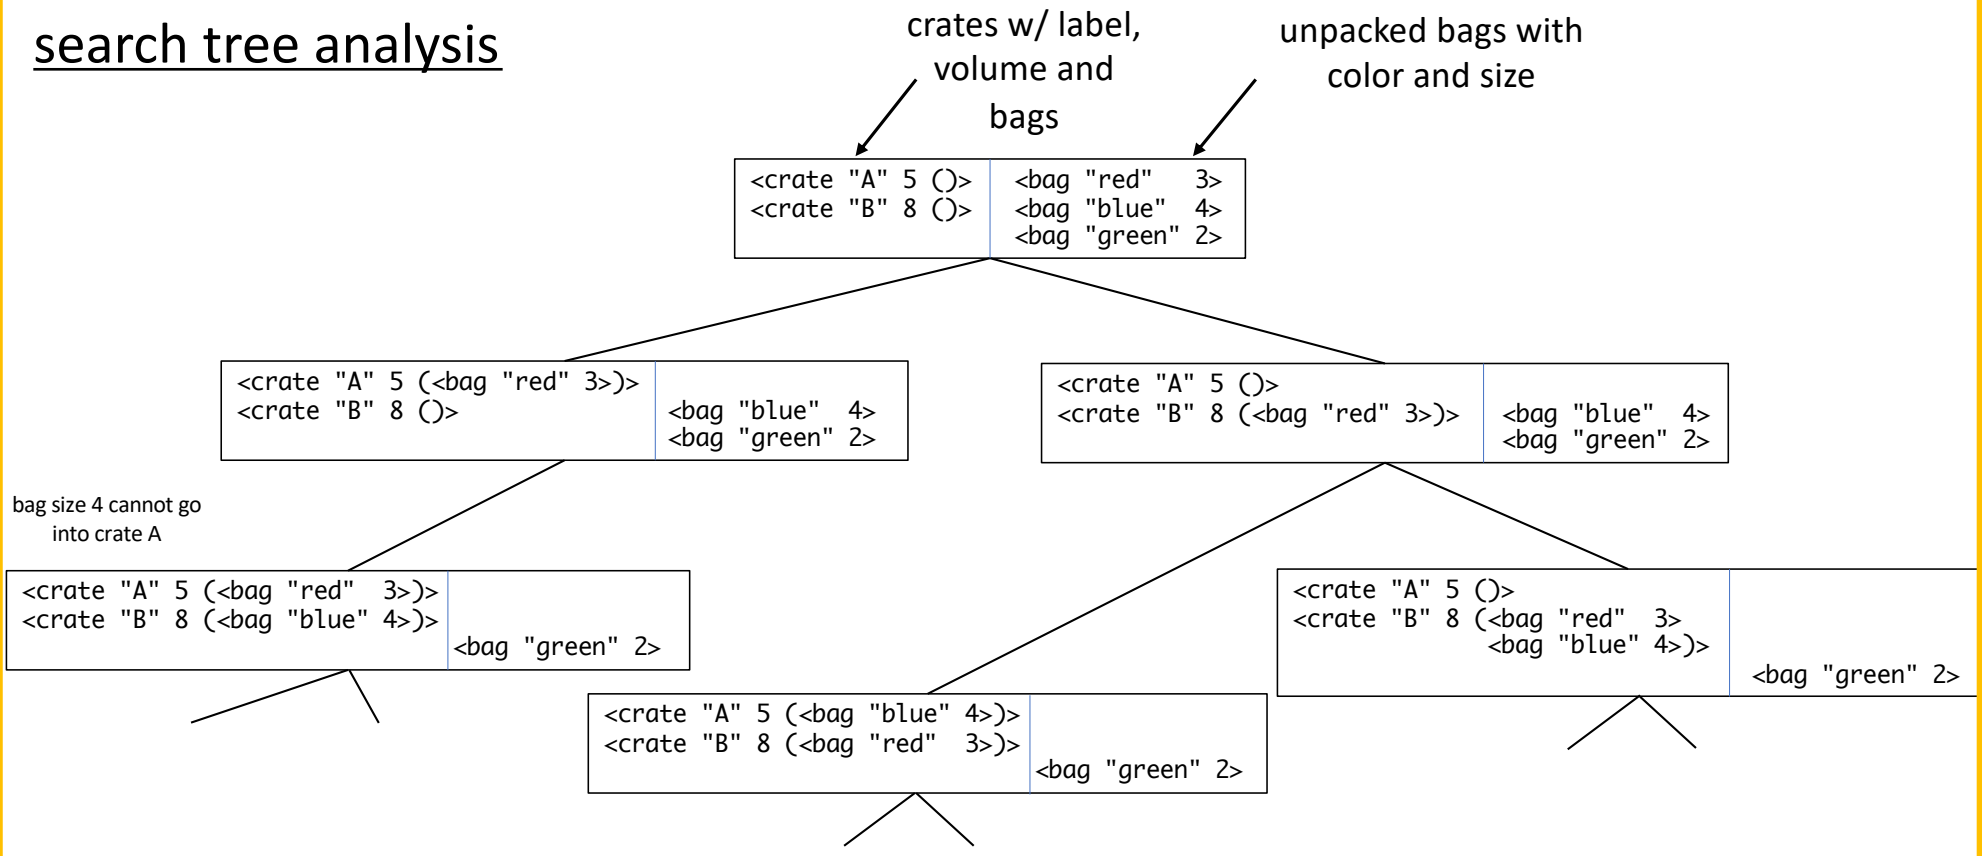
search tree analysis

crates w/ label, volume and bags

unpacked bags with color and size

<crate "A" 5 ()>
<crate "B" 8 ()>

<bag "red" 3>
<bag "blue" 4>
<bag "green" 2>

<crate "A" 5 (<bag "red" 3>)>
<crate "B" 8 ()>

<bag "blue" 4>
<bag "green" 2>

<crate "A" 5 ()>
<crate "B" 8 (<bag "red" 3>)>

<bag "blue" 4>
<bag "green" 2>

bag size 4 cannot go into crate A

<crate "A" 5 (<bag "red" 3>)>
<crate "B" 8 (<bag "blue" 4>)>

<bag "green" 2>

<crate "A" 5 ()>
<crate "B" 8 (<bag "red" 3>
<bag "blue" 4>)>

<bag "green" 2>

<crate "A" 5 (<bag "blue" 4>)>
<crate "B" 8 (<bag "red" 3>)>

<bag "green" 2>